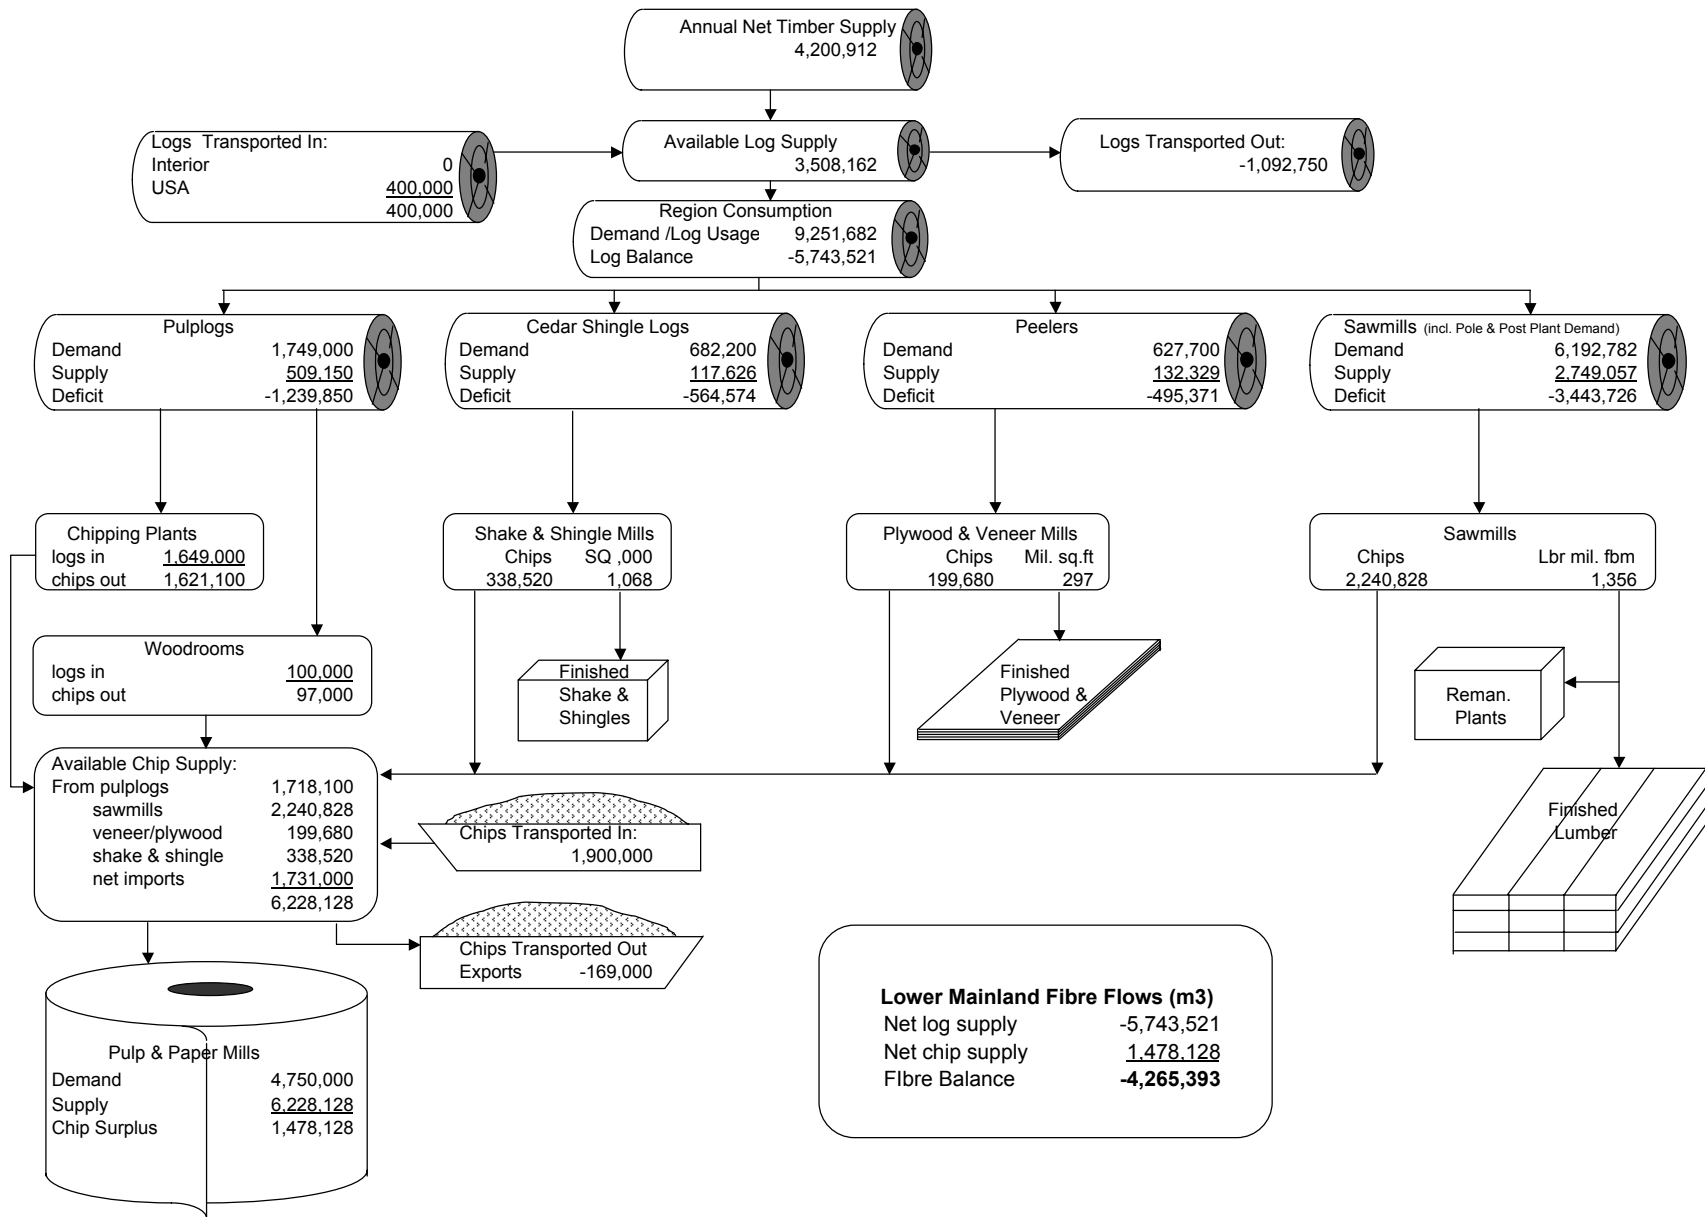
Annual Net Timber Supply
4,200,912

Logs Transported In:
Interior 0
USA 400,000
400,000

Available Log Supply
3,508,162

Logs Transported Out:
-1,092,750

Region Consumption
Demand /Log Usage 9,251,682
Log Balance -5,743,521

Pulplogs
Demand 1,749,000
Supply 509,150
Deficit -1,239,850

Cedar Shingle Logs
Demand 682,200
Supply 117,626
Deficit -564,574

Peelers
Demand 627,700
Supply 132,329
Deficit -495,371

Sawmills (incl. Pole & Post Plant Demand)
Demand 6,192,782
Supply 2,749,057
Deficit -3,443,726

Chipping Plants
logs in 1,649,000
chips out 1,621,100

Shake & Shingle Mills
Chips SQ ,000
338,520 1,068

Plywood & Veneer Mills
Chips Mil. sq.ft
199,680 297

Sawmills
Chips Lbr mil. fbm
2,240,828 1,356

Woodrooms
logs in 100,000
chips out 97,000

Finished Shake & Shingles

Finished Plywood & Veneer

Reman. Plants

Available Chip Supply:
From pulplogs 1,718,100
sawmills 2,240,828
veneer/plywood 199,680
shake & shingle 338,520
net imports 1,731,000
6,228,128

Chips Transported In:
1,900,000

Finished Lumber

Chips Transported Out
Exports -169,000

Pulp & Paper Mills
Demand 4,750,000
Supply 6,228,128
Chip Surplus 1,478,128

Lower Mainland Fibre Flows (m3)
Net log supply -5,743,521
Net chip supply 1,478,128
FIbre Balance **-4,265,393**